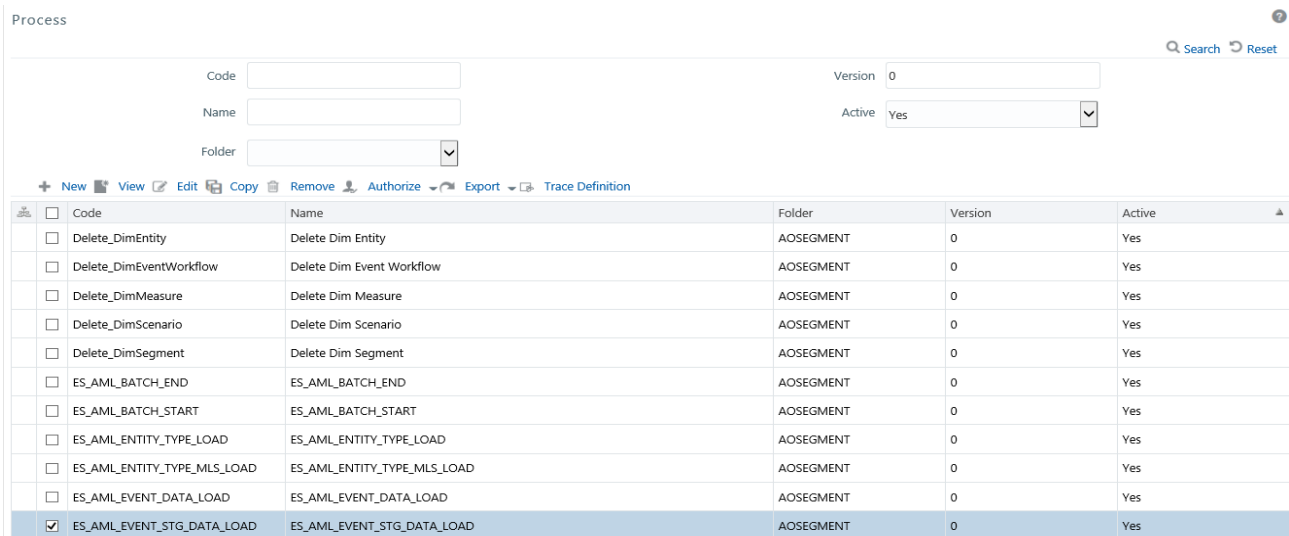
Process

Search Reset

Code

Version 0

Name

Active Yes

Folder

New View Edit Copy Remove Authorize Export Trace Definition

| Code | Name | Folder | Version | Active |
|---|---|---|---|---|
| Delete_DimEntity | Delete Dim Entity | AOSEGMENT | 0 | Yes |
| Delete_DimEventWorkflow | Delete Dim Event Workflow | AOSEGMENT | 0 | Yes |
| Delete_DimMeasure | Delete Dim Measure | AOSEGMENT | 0 | Yes |
| Delete_DimScenario | Delete Dim Scenario | AOSEGMENT | 0 | Yes |
| Delete_DimSegment | Delete Dim Segment | AOSEGMENT | 0 | Yes |
| ES_AML_BATCH_END | ES_AML_BATCH_END | AOSEGMENT | 0 | Yes |
| ES_AML_BATCH_START | ES_AML_BATCH_START | AOSEGMENT | 0 | Yes |
| ES_AML_ENTITY_TYPE_LOAD | ES_AML_ENTITY_TYPE_LOAD | AOSEGMENT | 0 | Yes |
| ES_AML_ENTITY_TYPE_MLS_LOAD | ES_AML_ENTITY_TYPE_MLS_LOAD | AOSEGMENT | 0 | Yes |
| ES_AML_EVENT_DATA_LOAD | ES_AML_EVENT_DATA_LOAD | AOSEGMENT | 0 | Yes |
| ES_AML_EVENT_STG_DATA_LOAD | ES_AML_EVENT_STG_DATA_LOAD | AOSEGMENT | 0 | Yes |